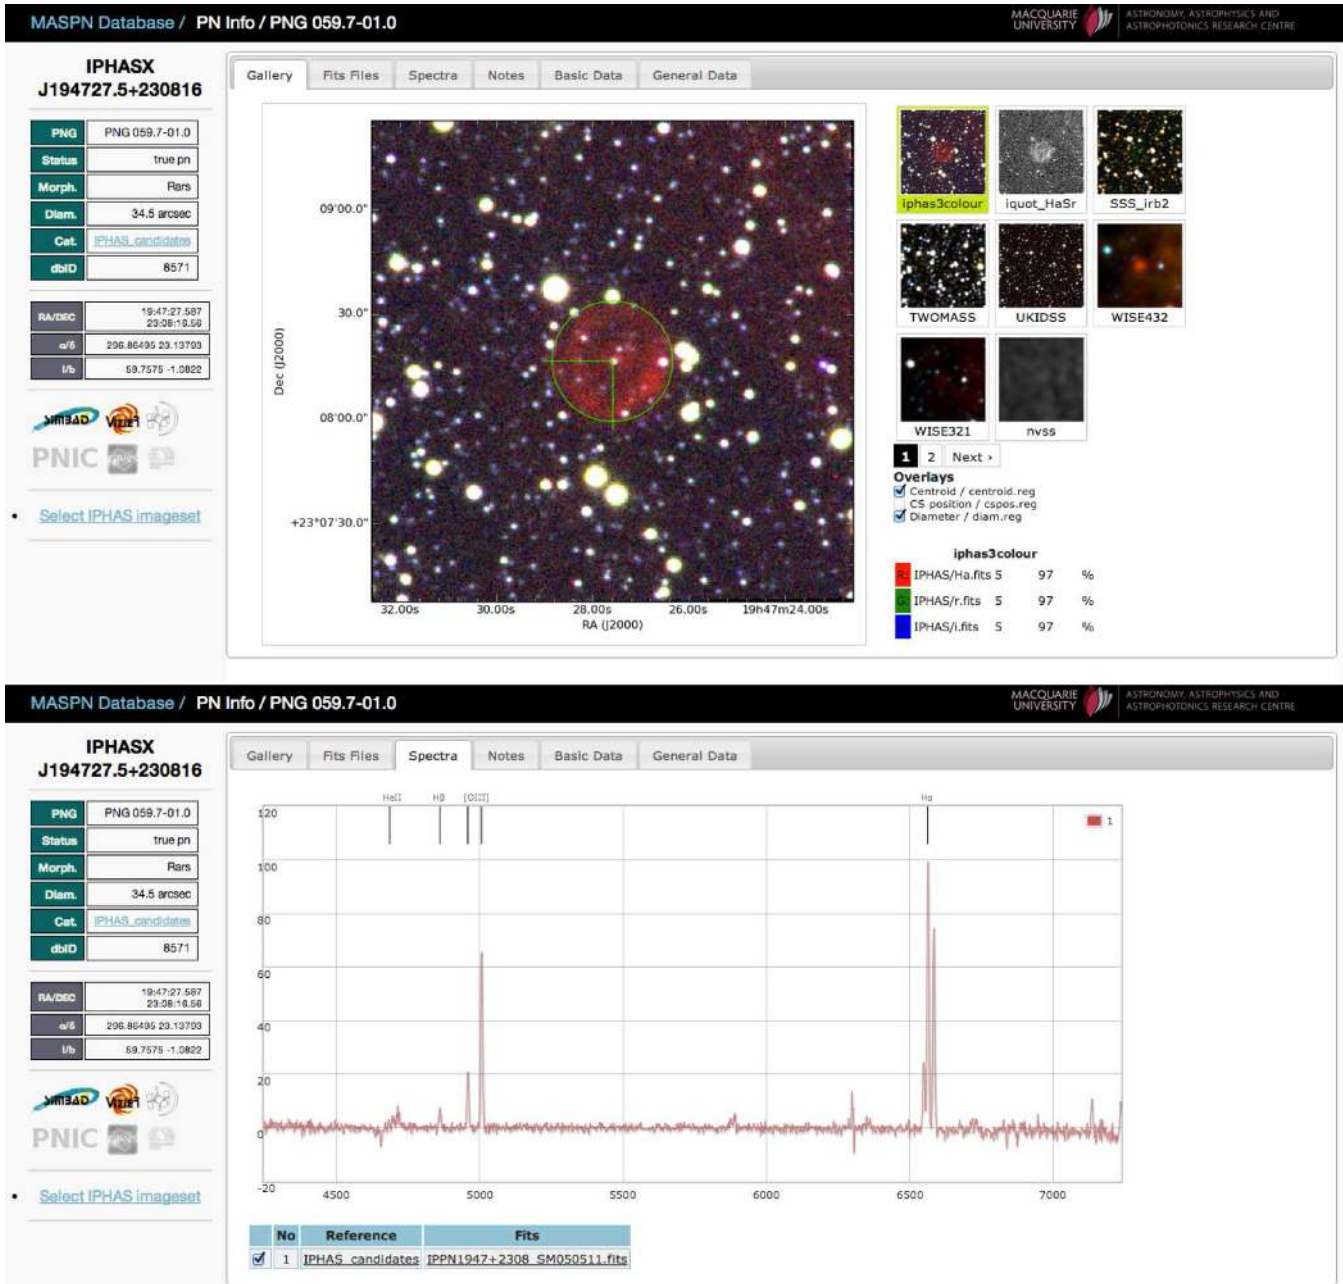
MASPN Database / PN Info / PNG 059.7-01.0

MACQUARIE UNIVERSITY | ASTRONOMY, ASTROPHYSICS AND ASTROPHOTONICS RESEARCH CENTRE

IPHASX J194727.5+230816

| PNG | PNG 059.7-01.0 |
|---|---|
| Status | true pn |
| Morph. | Rars |
| Diam. | 34.5 arcsec |
| Cat. | IPHAS_candidates |
| dbID | 8571 |

| RA/DEC | 19:47:27.587 23:08:16.56 |
|---|---|
| α/δ | 296.86495 23.13703 |
| l/b | 59.7575 -1.0822 |

SIMBAD VizieR

PNIC

- Select IPHAS imageset

Gallery | Fits Files | Spectra | Notes | Basic Data | General Data

09'00.0"
30.0"
08'00.0"
+23°07'30.0"
Dec (J2000)
32.00s 30.00s 28.00s 26.00s 19h47m24.00s
RA (J2000)

iphas3colour | iquot_HaSr | SSS_irb2
TWOMASS | UKIDSS | WISE432
WISE321 | nvss

1 2 Next ›

Overlays
Centroid / centroid.reg
CS position / cspos.reg
Diameter / diam.reg

iphas3colour

| R | IPHAS/Ha.fits | 5 | 97 | % |
|---|---|---|---|---|
| G | IPHAS/r.fits | 5 | 97 | % |
| B | IPHAS/i.fits | 5 | 97 | % |

MASPN Database / PN Info / PNG 059.7-01.0

MACQUARIE UNIVERSITY | ASTRONOMY, ASTROPHYSICS AND ASTROPHOTONICS RESEARCH CENTRE

IPHASX J194727.5+230816

| PNG | PNG 059.7-01.0 |
|---|---|
| Status | true pn |
| Morph. | Rars |
| Diam. | 34.5 arcsec |
| Cat. | IPHAS_candidates |
| dbID | 8571 |

| RA/DEC | 19:47:27.587 23:08:16.56 |
|---|---|
| α/δ | 296.86495 23.13703 |
| l/b | 59.7575 -1.0822 |

SIMBAD VizieR

PNIC

- Select IPHAS imageset

Gallery | Fits Files | Spectra | Notes | Basic Data | General Data

HeII Hβ [OIII] Hα
1
120 100 80 60 40 20 0 -20
4500 5000 5500 6000 6500 7000

| | No | Reference | Fits |
|---|---|---|---|
| ☑ | 1 | IPHAS_candidates | IPPN1947+2308_SM050511.fits |